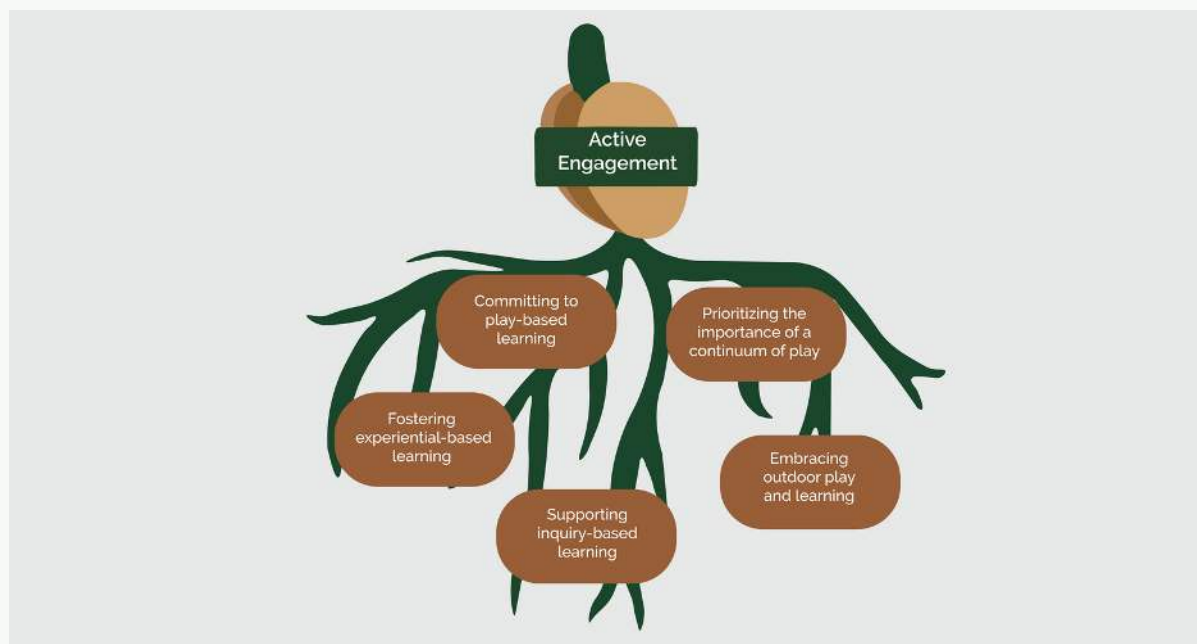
Active Engagement

Committing to play-based learning

Prioritizing the importance of a continuum of play

Fostering experiential-based learning

Embracing outdoor play and learning

Supporting inquiry-based learning